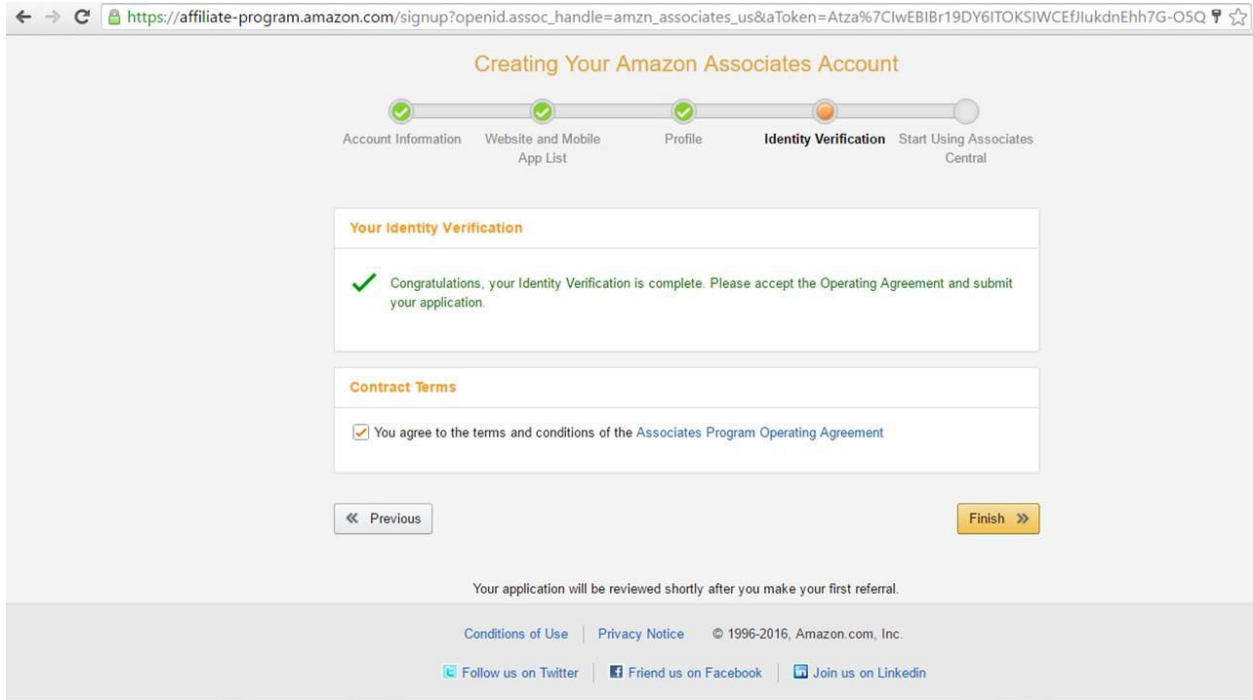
https://affiliate-program.amazon.com/signup?openid.assoc_handle=amzn_associates_us&aToken=Atza%7ClwEBIBr19DY6ITOKSIWCEfJlukdnEhh7G-O5Q

Creating Your Amazon Associates Account

Account Information
Website and Mobile App List
Profile
Identity Verification
Start Using Associates Central

Your Identity Verification

Congratulations, your Identity Verification is complete. Please accept the Operating Agreement and submit your application.

Contract Terms

You agree to the terms and conditions of the Associates Program Operating Agreement

« Previous

Finish »

Your application will be reviewed shortly after you make your first referral.

Conditions of Use | Privacy Notice © 1996-2016, Amazon.com, Inc.

Follow us on Twitter | Friend us on Facebook | Join us on Linkedin